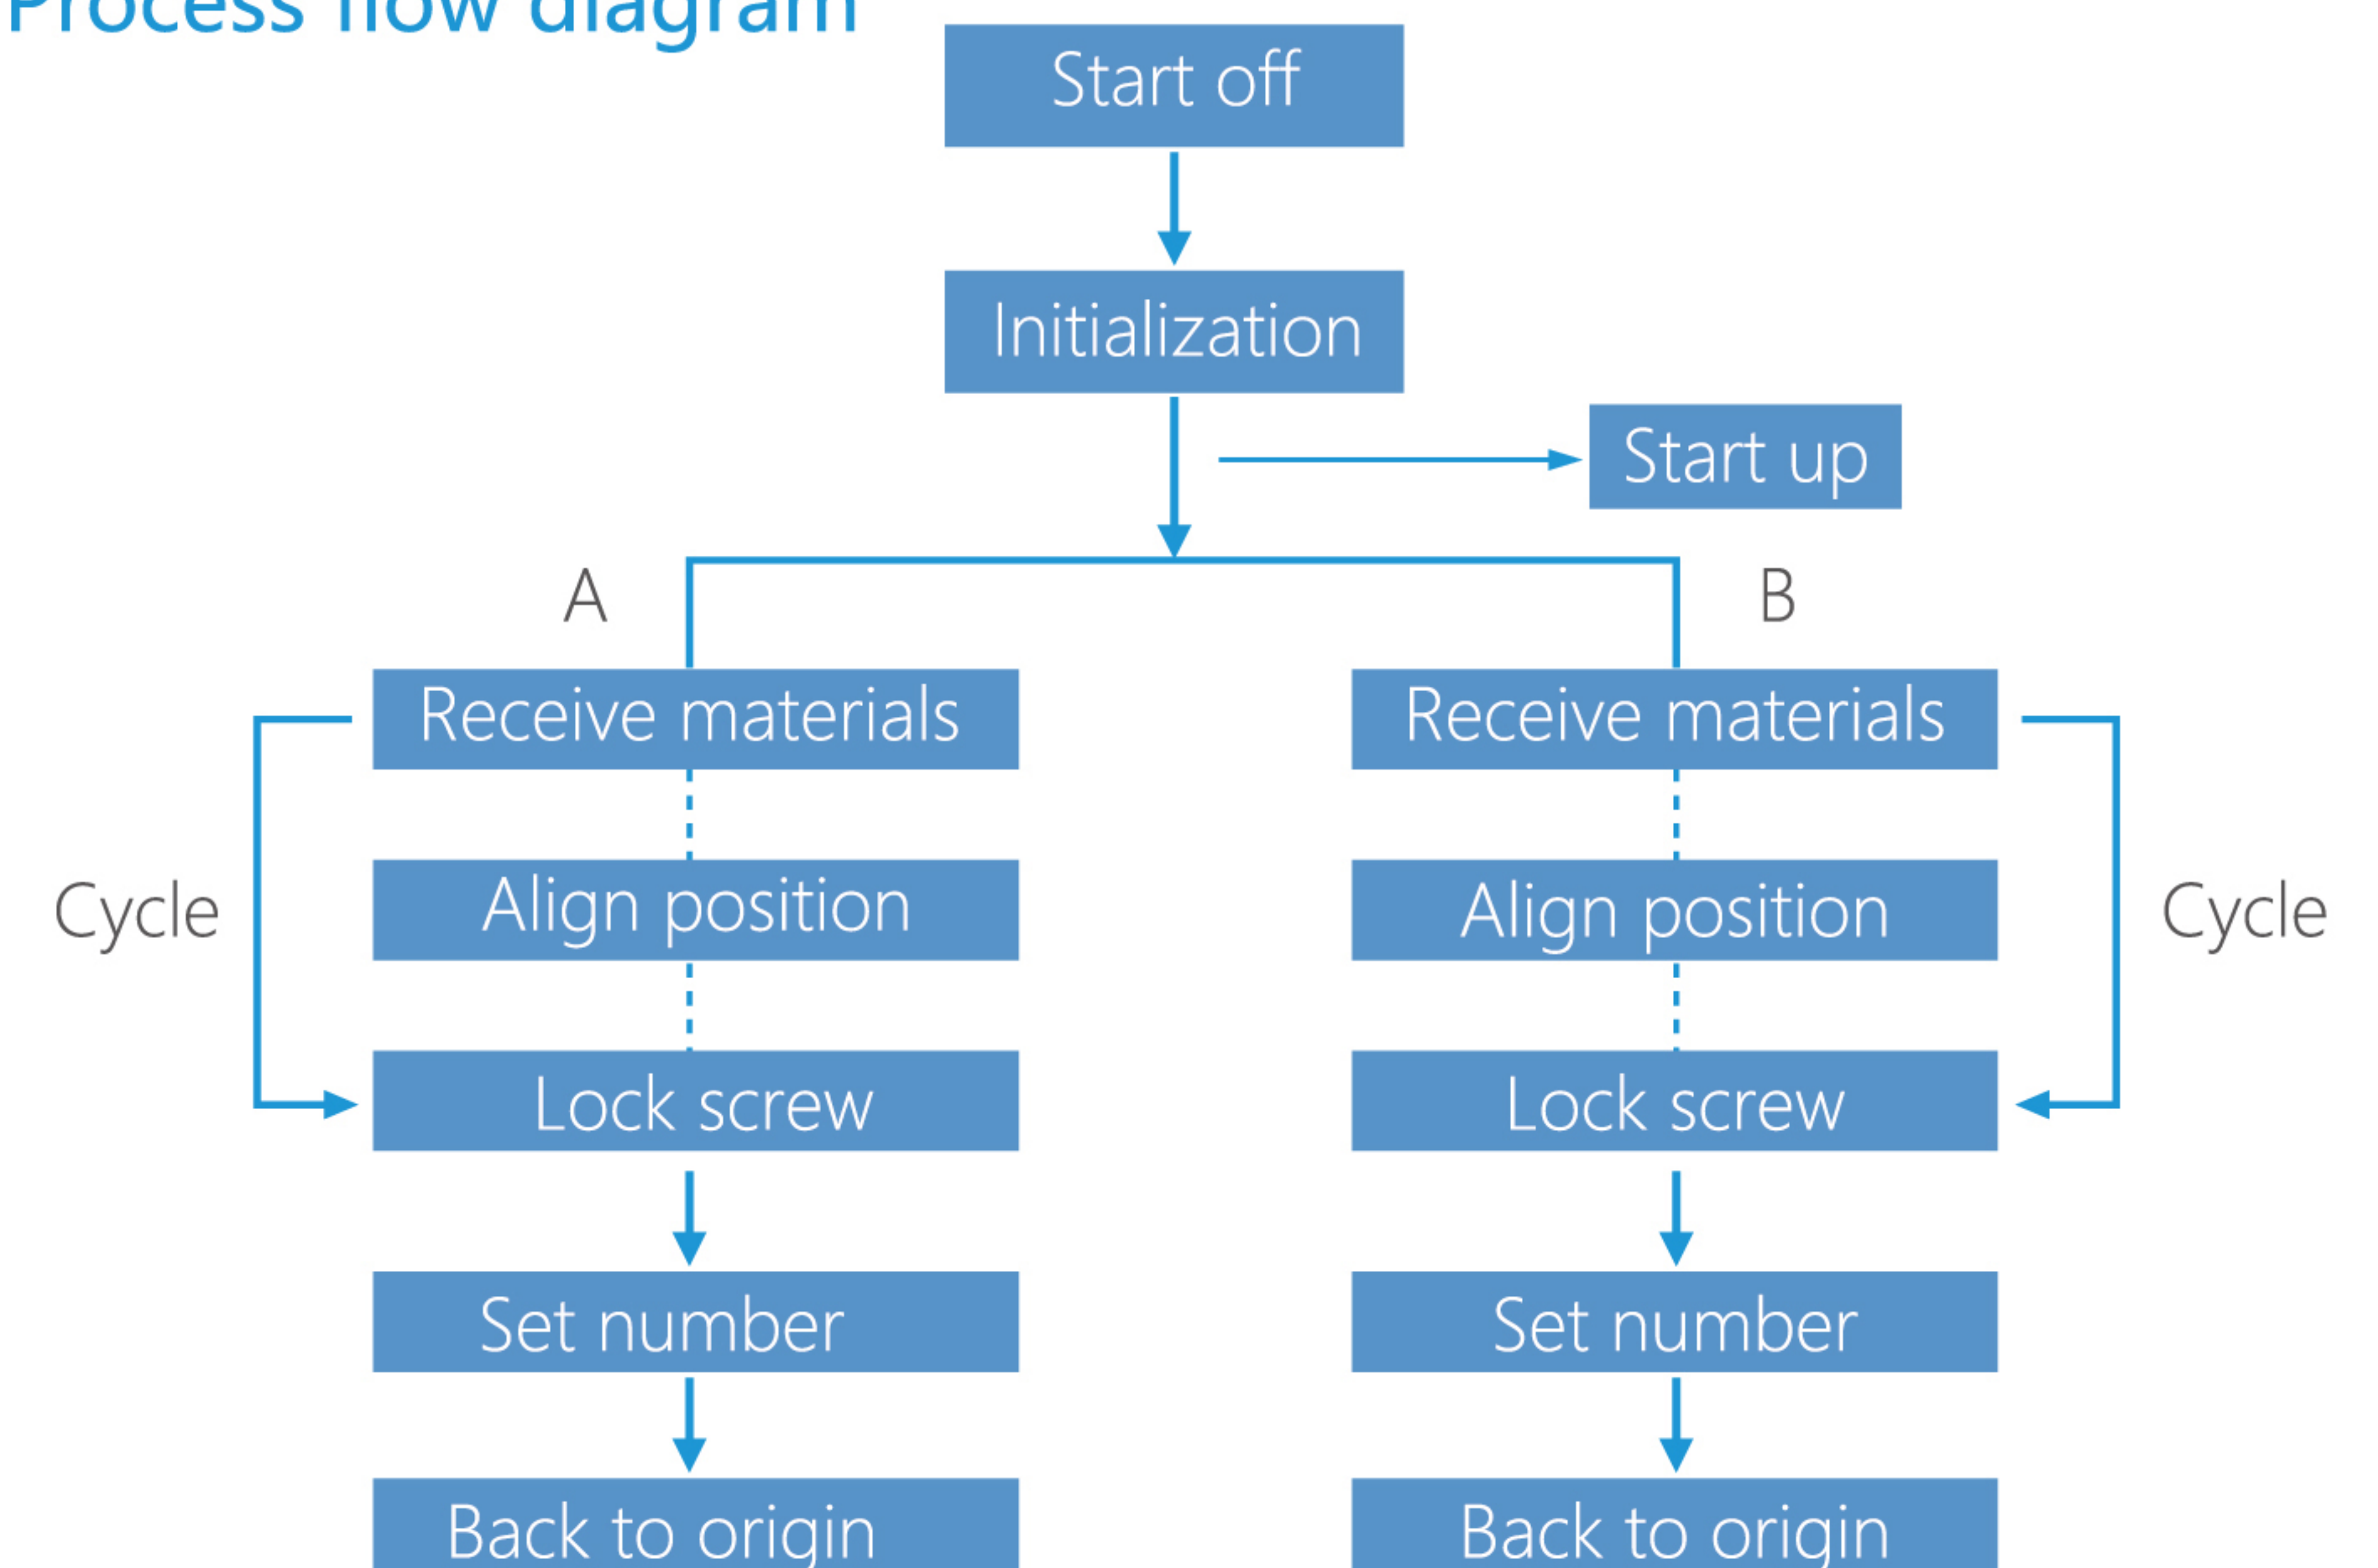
Process flow diagram

Start off

Initialization

Start up

A

B

Receive materials

Align position

Lock screw

Set number

Back to origin

Cycle

Receive materials

Align position

Lock screw

Set number

Back to origin

Cycle